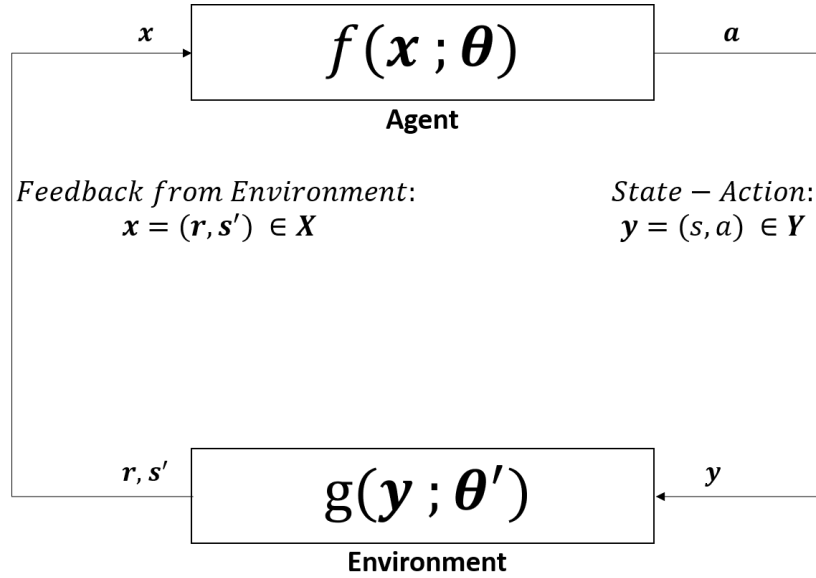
$\boldsymbol{x}$

$f(\boldsymbol{x}\,;\boldsymbol{\theta})$

$\boldsymbol{a}$

Agent

$Feedback\ from\ Environment:$
$\boldsymbol{x} = (\boldsymbol{r}, \boldsymbol{s}') \in \boldsymbol{X}$

$State - Action:$
$\boldsymbol{y} = (s, a) \in \boldsymbol{Y}$

$\boldsymbol{r}, \boldsymbol{s}'$

$\mathrm{g}(\boldsymbol{y}\,;\boldsymbol{\theta}')$

$\boldsymbol{y}$

Environment